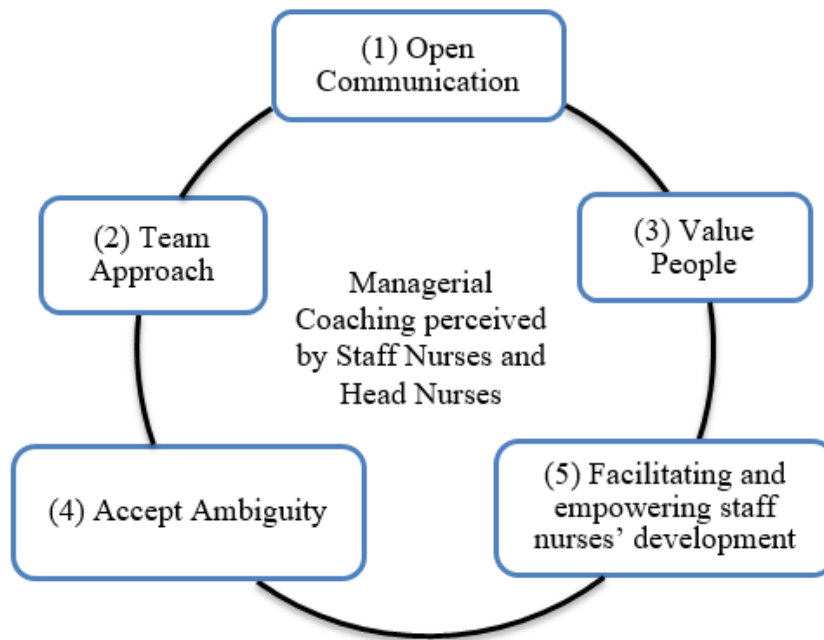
(1) Open Communication

(2) Team Approach

(3) Value People

Managerial Coaching perceived by Staff Nurses and Head Nurses

(4) Accept Ambiguity

(5) Facilitating and empowering staff nurses' development